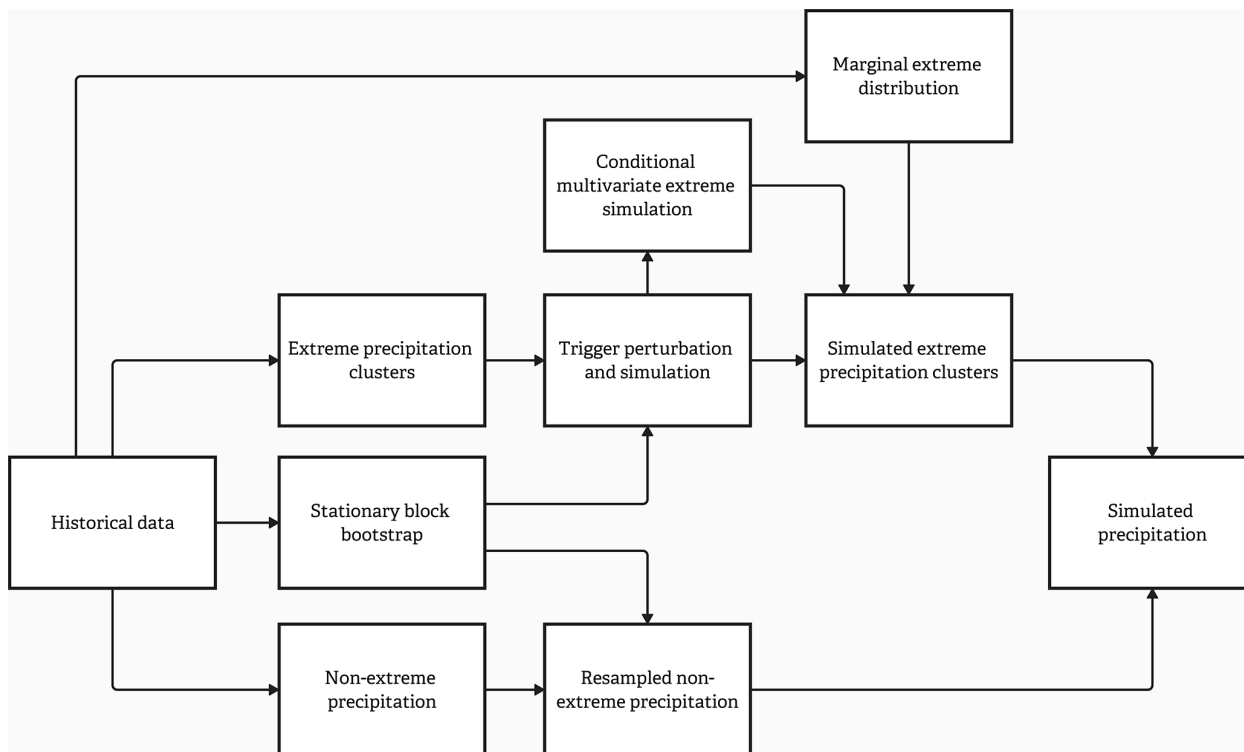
Marginal extreme distribution

Conditional multivariate extreme simulation

Extreme precipitation clusters

Trigger perturbation and simulation

Simulated extreme precipitation clusters

Historical data

Stationary block bootstrap

Simulated precipitation

Non-extreme precipitation

Resampled non-extreme precipitation